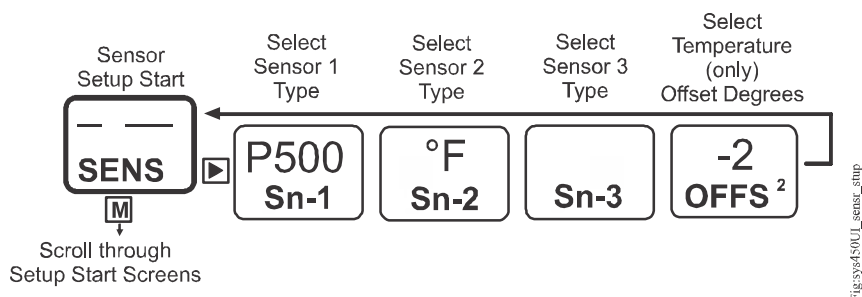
Sensor Setup Start

Select Sensor 1 Type

Select Sensor 2 Type

Select Sensor 3 Type

Select Temperature (only) Offset Degrees

— —
SENS

P500
Sn-1

°F
Sn-2

Sn-3

-2
OFFS $^2$

M

Scroll through Setup Start Screens

ig:sys450UI_sensr_stup